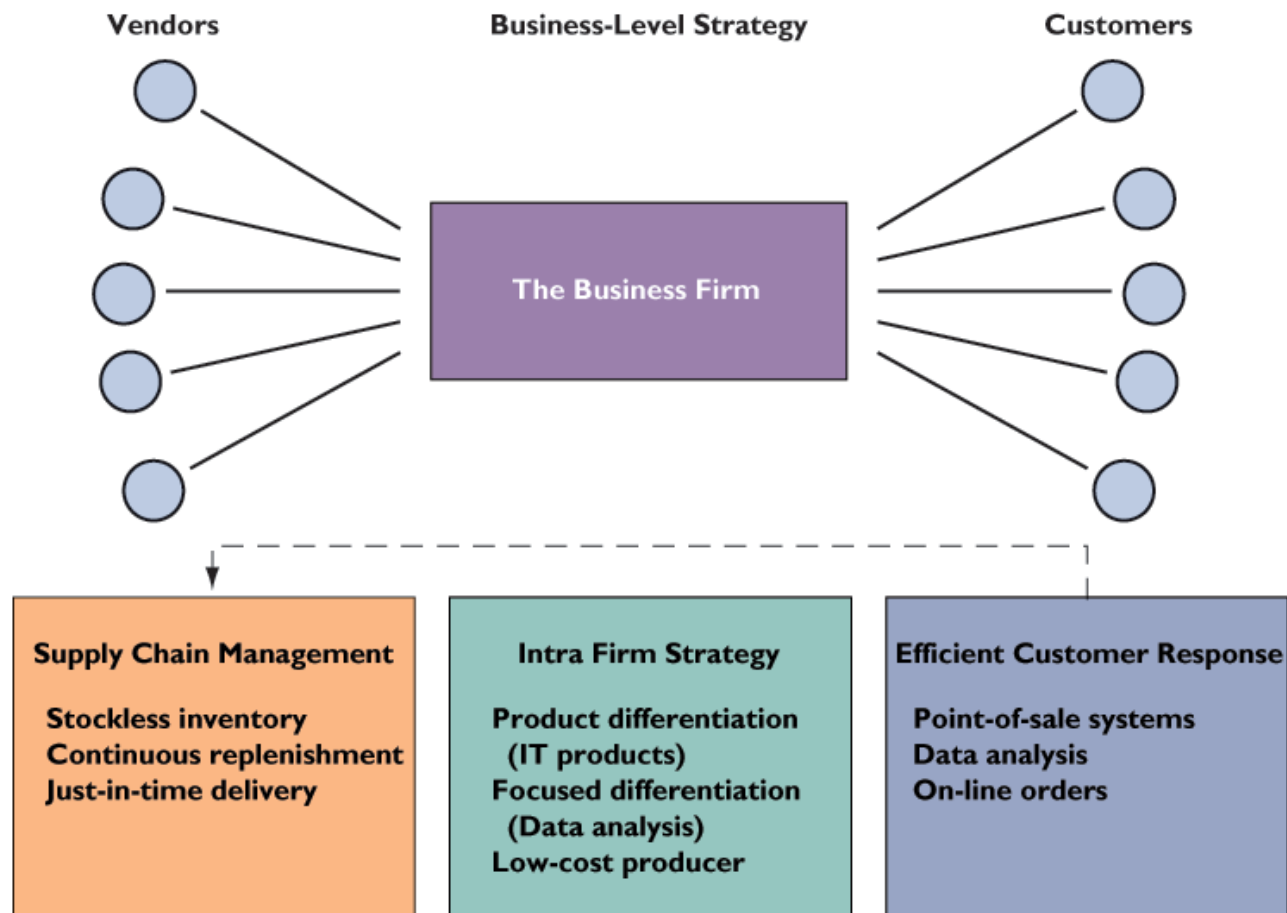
Vendors

Business-Level Strategy

Customers

The Business Firm

Supply Chain Management

Stockless inventory
Continuous replenishment
Just-in-time delivery

Intra Firm Strategy

Product differentiation
(IT products)
Focused differentiation
(Data analysis)
Low-cost producer

Efficient Customer Response

Point-of-sale systems
Data analysis
On-line orders